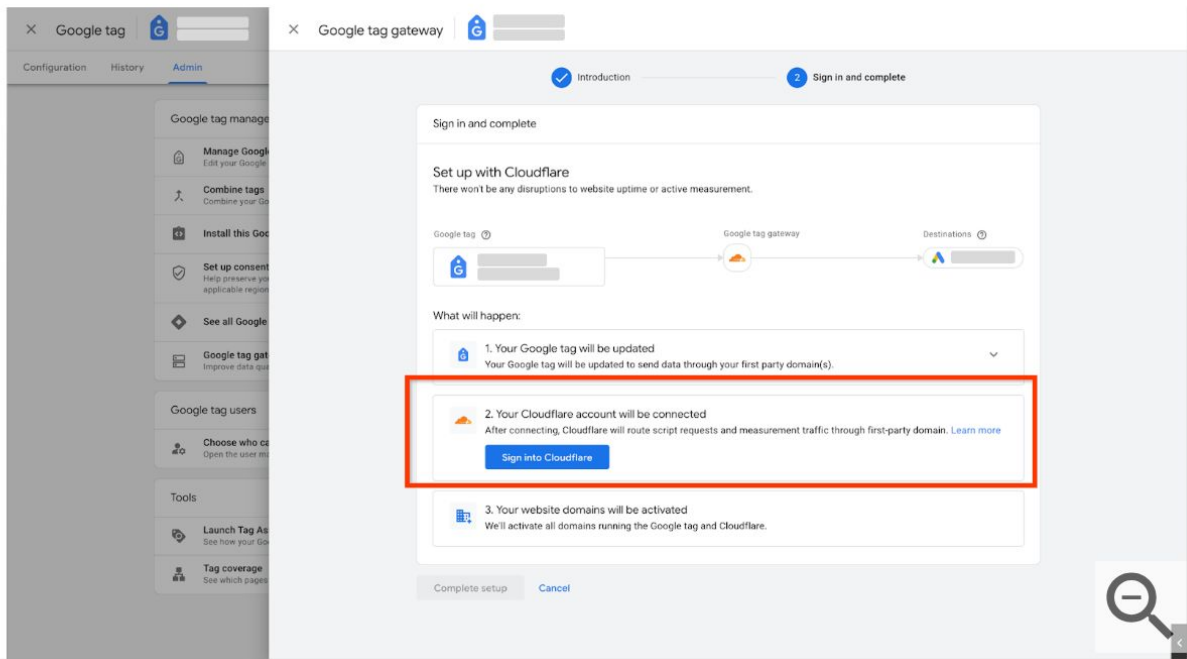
× Google tag

Configuration History Admin

Google tag manage

Manage Googl
Edit your Google

Combine tags
Combine your Go

Install this Goo

Set up consent
Help preserve yo
applicable region

See all Google

Google tag gat
Improve data qu

Google tag users

Choose who ca
Open the user m

Tools

Launch Tag As
See how your Go

Tag coverage
See which pages

× Google tag gateway

Introduction

2 Sign in and complete

Sign in and complete

Set up with Cloudflare
There won't be any disruptions to website uptime or active measurement.

Google tag ⓘ

Google tag gateway

Destinations ⓘ

What will happen:

1. Your Google tag will be updated
Your Google tag will be updated to send data through your first party domain(s).

2. Your Cloudflare account will be connected
After connecting, Cloudflare will route script requests and measurement traffic through first-party domain. Learn more

Sign into Cloudflare

3. Your website domains will be activated
We'll activate all domains running the Google tag and Cloudflare.

Complete setup Cancel